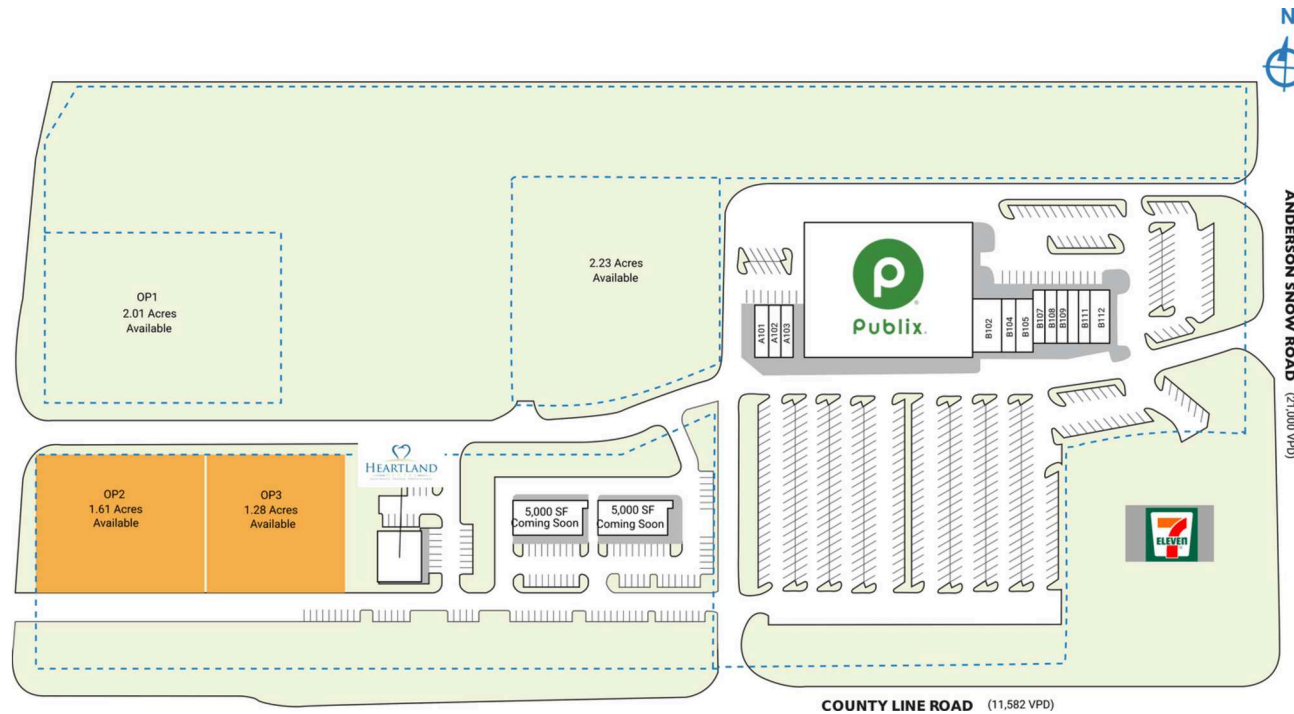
N

OP1
2.01 Acres
Available

2.23 Acres
Available

A101 A102 A103

Publix.

B102 B104 B105 B107 B108 B109 B111 B112

ANDERSON SNOW ROAD (21,000 VPD)

HEARTLAND

OP2
1.61 Acres
Available

OP3
1.28 Acres
Available

5,000 SF
Coming Soon

5,000 SF
Coming Soon

7 ELEVEN

COUNTY LINE ROAD (11,582 VPD)